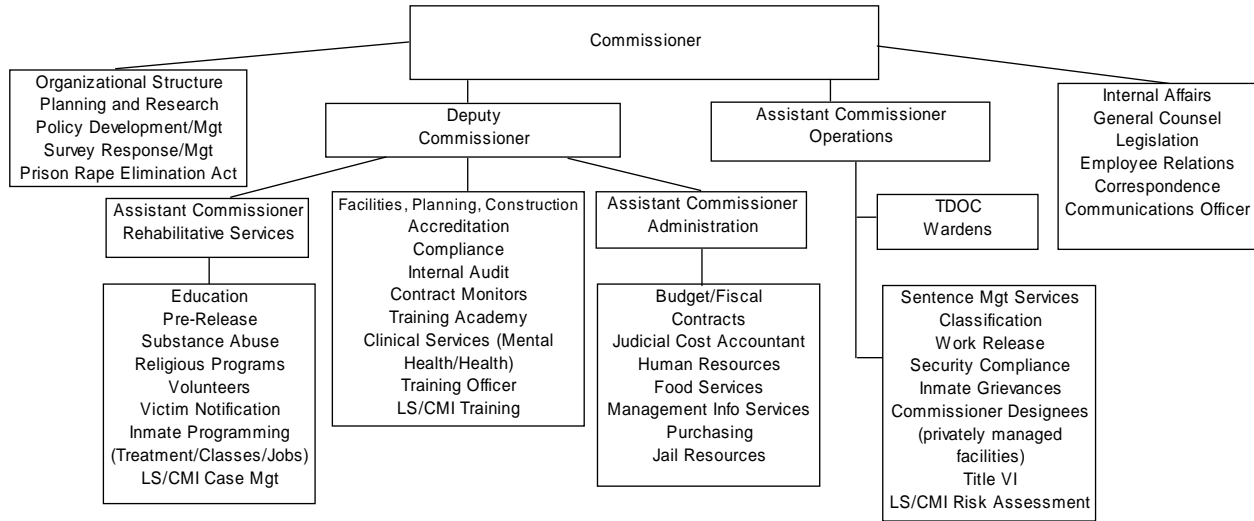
Commissioner

Organizational Structure
Planning and Research
Policy Development/Mgt
Survey Response/Mgt
Prison Rape Elimination Act

Deputy Commissioner

Assistant Commissioner Operations

Internal Affairs
General Counsel
Legislation
Employee Relations
Correspondence
Communications Officer

Assistant Commissioner Rehabilitative Services

Education
Pre-Release
Substance Abuse
Religious Programs
Volunteers
Victim Notification
Inmate Programming (Treatment/Classes/Jobs)
LS/CMI Case Mgt

Facilities, Planning, Construction
Accreditation
Compliance
Internal Audit
Contract Monitors
Training Academy
Clinical Services (Mental Health/Health)
Training Officer
LS/CMI Training

Assistant Commissioner Administration

Budget/Fiscal
Contracts
Judicial Cost Accountant
Human Resources
Food Services
Management Info Services
Purchasing
Jail Resources

TDOC Wardens

Sentence Mgt Services
Classification
Work Release
Security Compliance
Inmate Grievances
Commissioner Designees (privately managed facilities)
Title VI
LS/CMI Risk Assessment